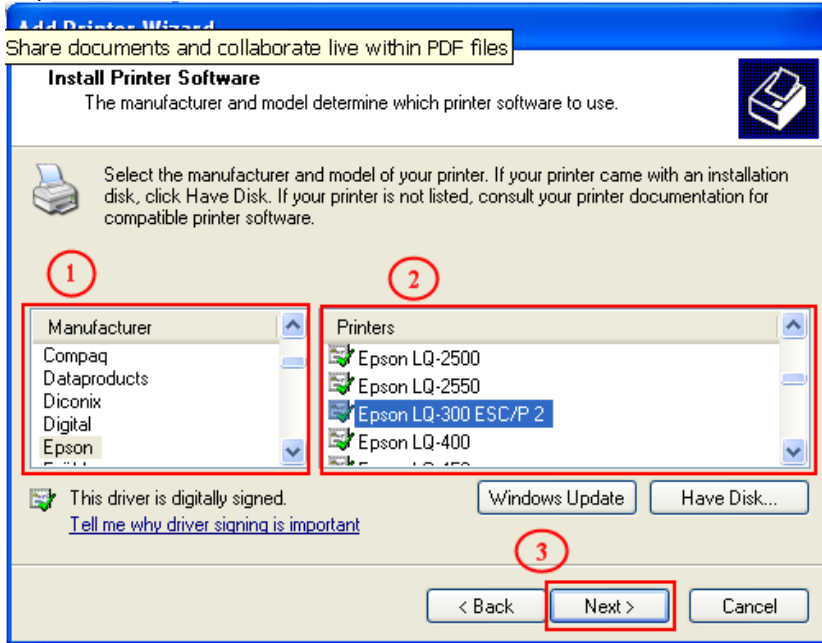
Add Printer Wizard

Share documents and collaborate live within PDF files

Install Printer Software

The manufacturer and model determine which printer software to use.

Select the manufacturer and model of your printer. If your printer came with an installation disk, click Have Disk. If your printer is not listed, consult your printer documentation for compatible printer software.

1

2

| Manufacturer |
|---|
| Compaq |
| Dataproducts |
| Diconix |
| Digital |
| Epson |

| Printers |
|---|
| Epson LQ-2500 |
| Epson LQ-2550 |
| Epson LQ-300 ESC/P 2 |
| Epson LQ-400 |

This driver is digitally signed.

Tell me why driver signing is important

Windows Update

Have Disk...

3

< Back

Next >

Cancel